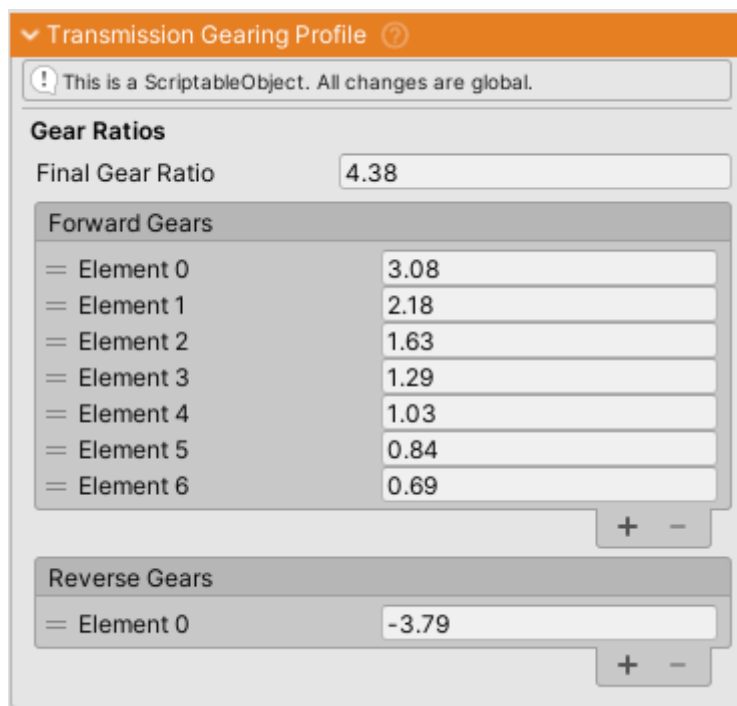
Transmission Gearing Profile ?

This is a ScriptableObject. All changes are global.

Gear Ratios

| | |
|---|---|
| Final Gear Ratio | 4.38 |

Forward Gears

| | |
|---|---|
| Element 0 | 3.08 |
| Element 1 | 2.18 |
| Element 2 | 1.63 |
| Element 3 | 1.29 |
| Element 4 | 1.03 |
| Element 5 | 0.84 |
| Element 6 | 0.69 |

+ −

Reverse Gears

| | |
|---|---|
| Element 0 | -3.79 |

+ −